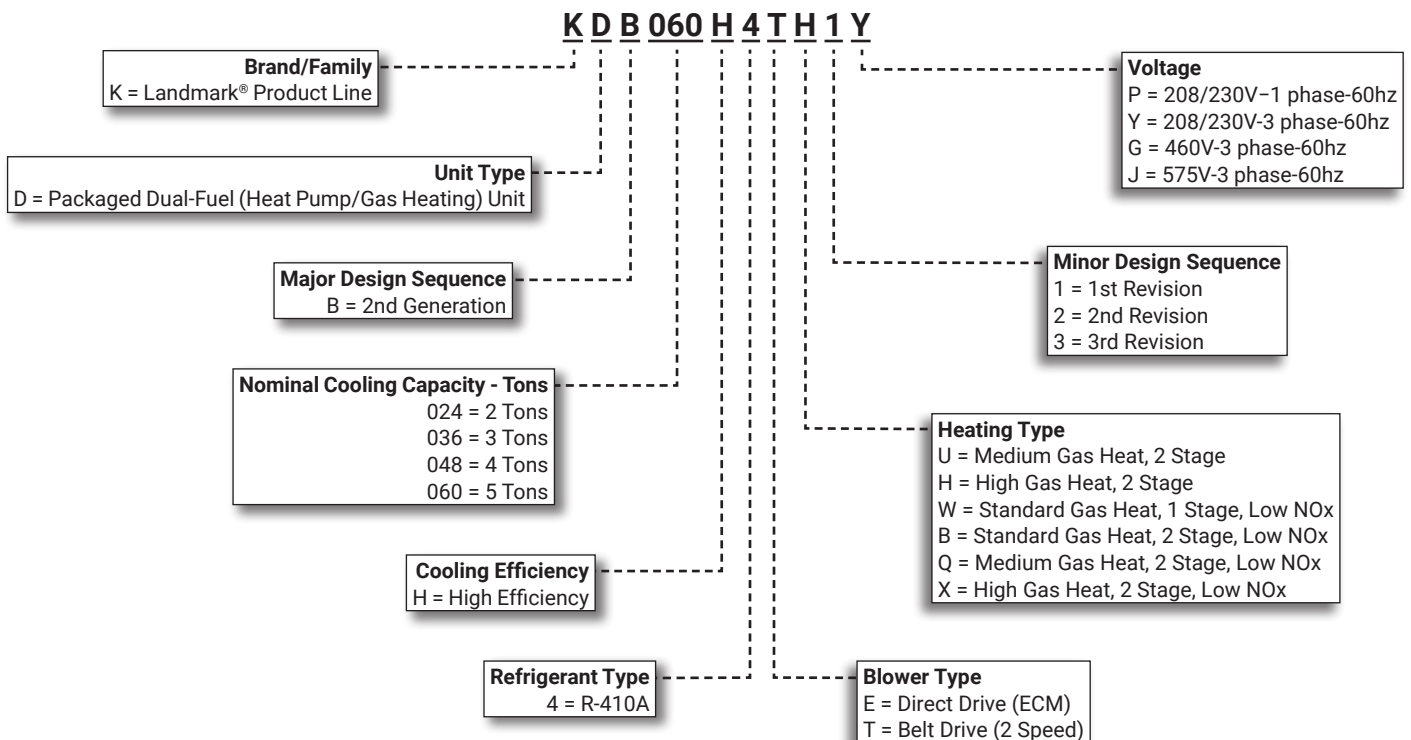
K D B 060 H 4 T H 1 Y

Brand/Family
K = Landmark® Product Line

Unit Type
D = Packaged Dual-Fuel (Heat Pump/Gas Heating) Unit

Major Design Sequence
B = 2nd Generation

Nominal Cooling Capacity - Tons
024 = 2 Tons
036 = 3 Tons
048 = 4 Tons
060 = 5 Tons

Cooling Efficiency
H = High Efficiency

Refrigerant Type
4 = R-410A

Voltage
P = 208/230V−1 phase-60hz
Y = 208/230V-3 phase-60hz
G = 460V-3 phase-60hz
J = 575V-3 phase-60hz

Minor Design Sequence
1 = 1st Revision
2 = 2nd Revision
3 = 3rd Revision

Heating Type
U = Medium Gas Heat, 2 Stage
H = High Gas Heat, 2 Stage
W = Standard Gas Heat, 1 Stage, Low NOx
B = Standard Gas Heat, 2 Stage, Low NOx
Q = Medium Gas Heat, 2 Stage, Low NOx
X = High Gas Heat, 2 Stage, Low NOx

Blower Type
E = Direct Drive (ECM)
T = Belt Drive (2 Speed)